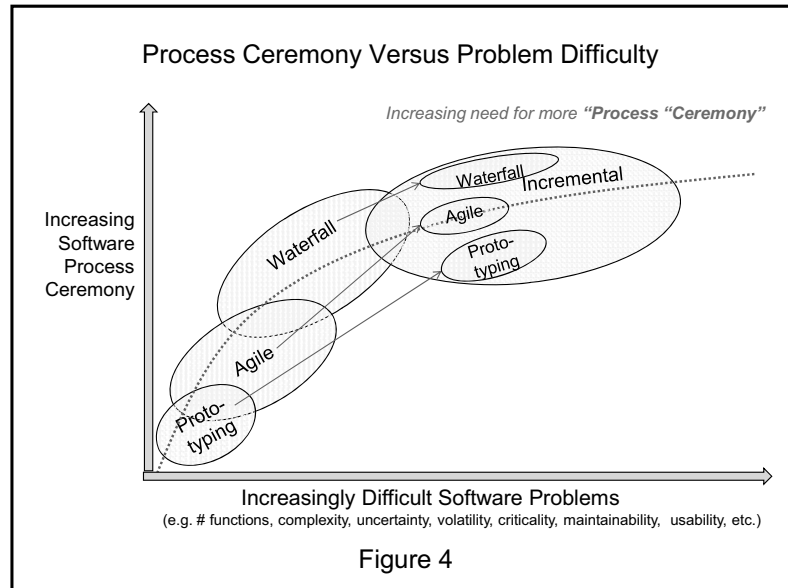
Process Ceremony Versus Problem Difficulty

Increasing need for more "Process "Ceremony"

Increasing Software Process Ceremony

Waterfall

Incremental

Agile

Proto-typing

Waterfall

Agile

Proto-typing

Increasingly Difficult Software Problems
(e.g. # functions, complexity, uncertainty, volatility, criticality, maintainability, usability, etc.)

Figure 4